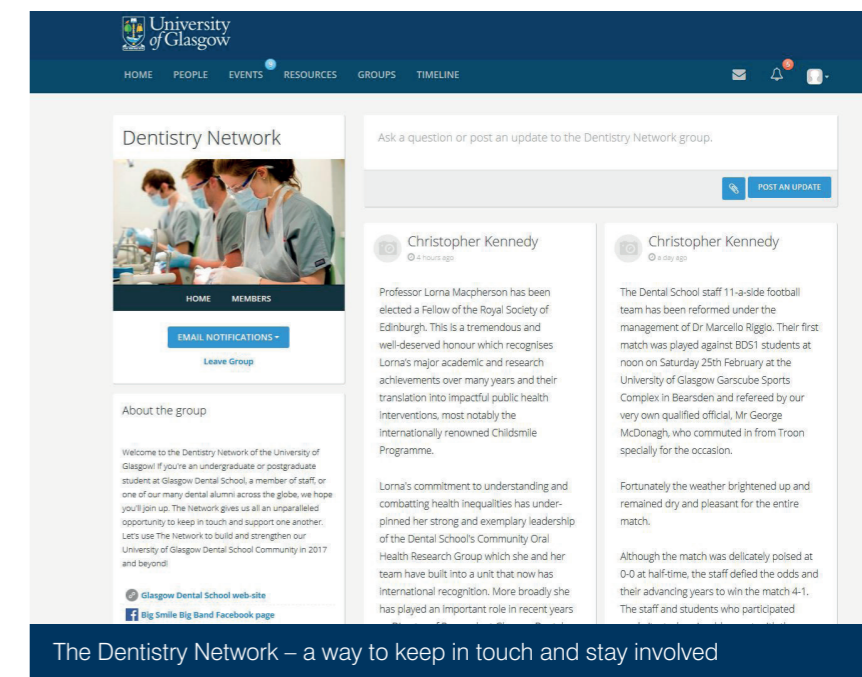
University of Glasgow

HOME PEOPLE EVENTS RESOURCES GROUPS TIMELINE

Dentistry Network

HOME MEMBERS

EMAIL NOTIFICATIONS ▾

Leave Group

About the group

Welcome to the Dentistry Network of the University of Glasgow! If you're an undergraduate or postgraduate student at Glasgow Dental School, a member of staff, or one of our many dental alumni across the globe, we hope you'll join up. The Network gives us all an unparalleled opportunity to keep in touch and support one another. Let's use The Network to build and strengthen our University of Glasgow Dental School Community in 2017 and beyond!

Glasgow Dental School web-site

Big Smile Big Band Facebook page

Ask a question or post an update to the Dentistry Network group.

POST AN UPDATE

Christopher Kennedy
4 hours ago

Professor Lorna Macpherson has been elected a Fellow of the Royal Society of Edinburgh. This is a tremendous and well-deserved honour which recognises Lorna's major academic and research achievements over many years and their translation into impactful public health interventions, most notably the internationally renowned Childsmile Programme.

Lorna's commitment to understanding and combatting health inequalities has underpinned her strong and exemplary leadership of the Dental School's Community Oral Health Research Group which she and her team have built into a unit that now has international recognition. More broadly she has played an important role in recent years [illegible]

Christopher Kennedy
a day ago

The Dental School staff 11-a-side football team has been reformed under the management of Dr Marcello Riggio. Their first match was played against BDS1 students at noon on Saturday 25th February at the University of Glasgow Garscube Sports Complex in Bearsden and refereed by our very own qualified official, Mr George McDonagh, who commuted in from Troon specially for the occasion.

Fortunately the weather brightened up and remained dry and pleasant for the entire match.

Although the match was delicately poised at 0-0 at half-time, the staff defied the odds and their advancing years to win the match 4-1. The staff and students who participated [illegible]

The Dentistry Network – a way to keep in touch and stay involved